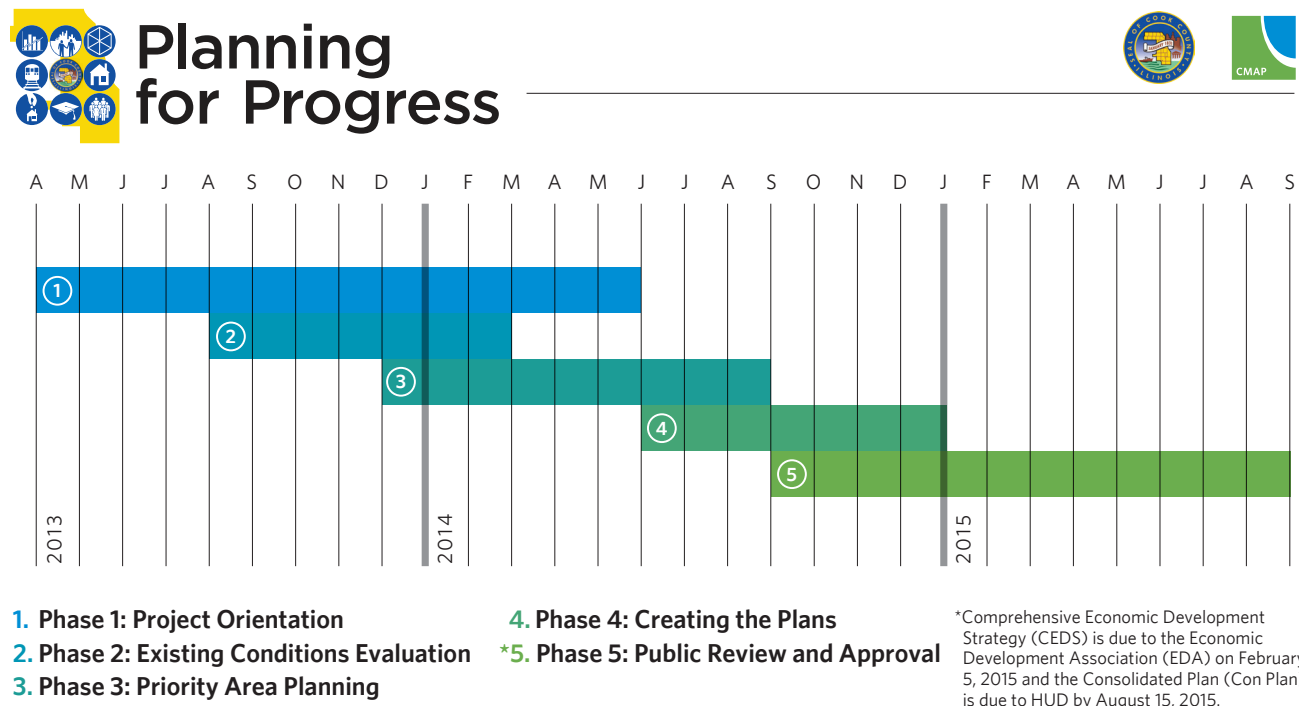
Planning for Progress

CMAP

A M J J A S O N D J F M A M J J A S O N D J F M A M J J A S

1
2
3
4
5

2013
2014
2015

1. Phase 1: Project Orientation
2. Phase 2: Existing Conditions Evaluation
3. Phase 3: Priority Area Planning

4. Phase 4: Creating the Plans
*5. Phase 5: Public Review and Approval

*Comprehensive Economic Development Strategy (CEDS) is due to the Economic Development Association (EDA) on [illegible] 5, 2015 and the Consolidated Plan (Con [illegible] is due to HUD by August 15, 2015.